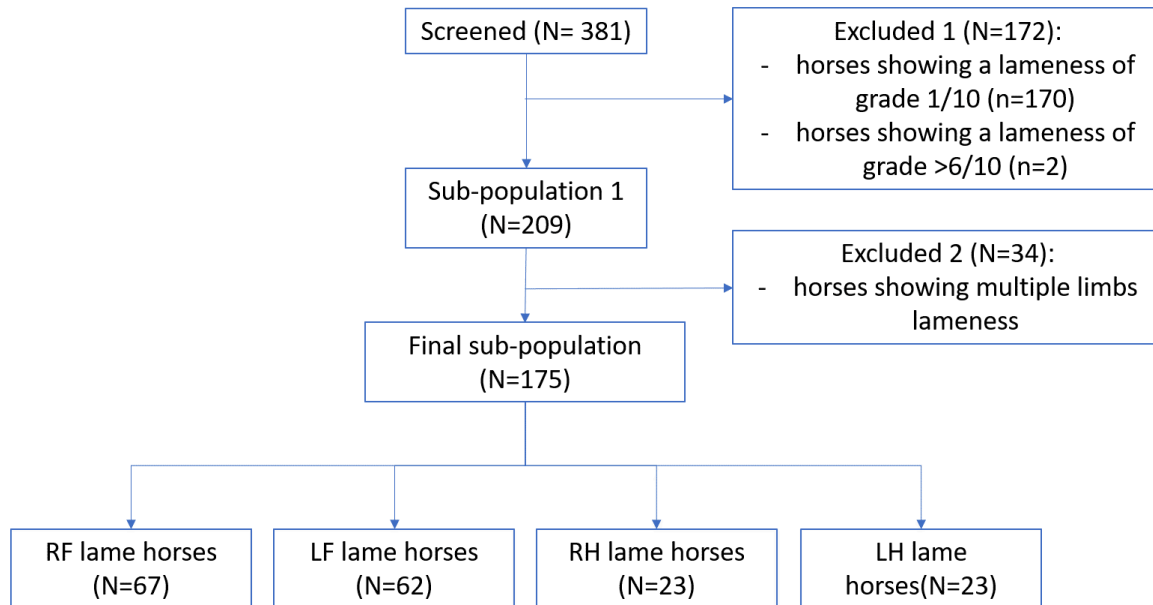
Screened (N= 381)

Excluded 1 (N=172):
- horses showing a lameness of grade 1/10 (n=170)
- horses showing a lameness of grade >6/10 (n=2)

Sub-population 1 (N=209)

Excluded 2 (N=34):
- horses showing multiple limbs lameness

Final sub-population (N=175)

RF lame horses (N=67)

LF lame horses (N=62)

RH lame horses (N=23)

LH lame horses(N=23)